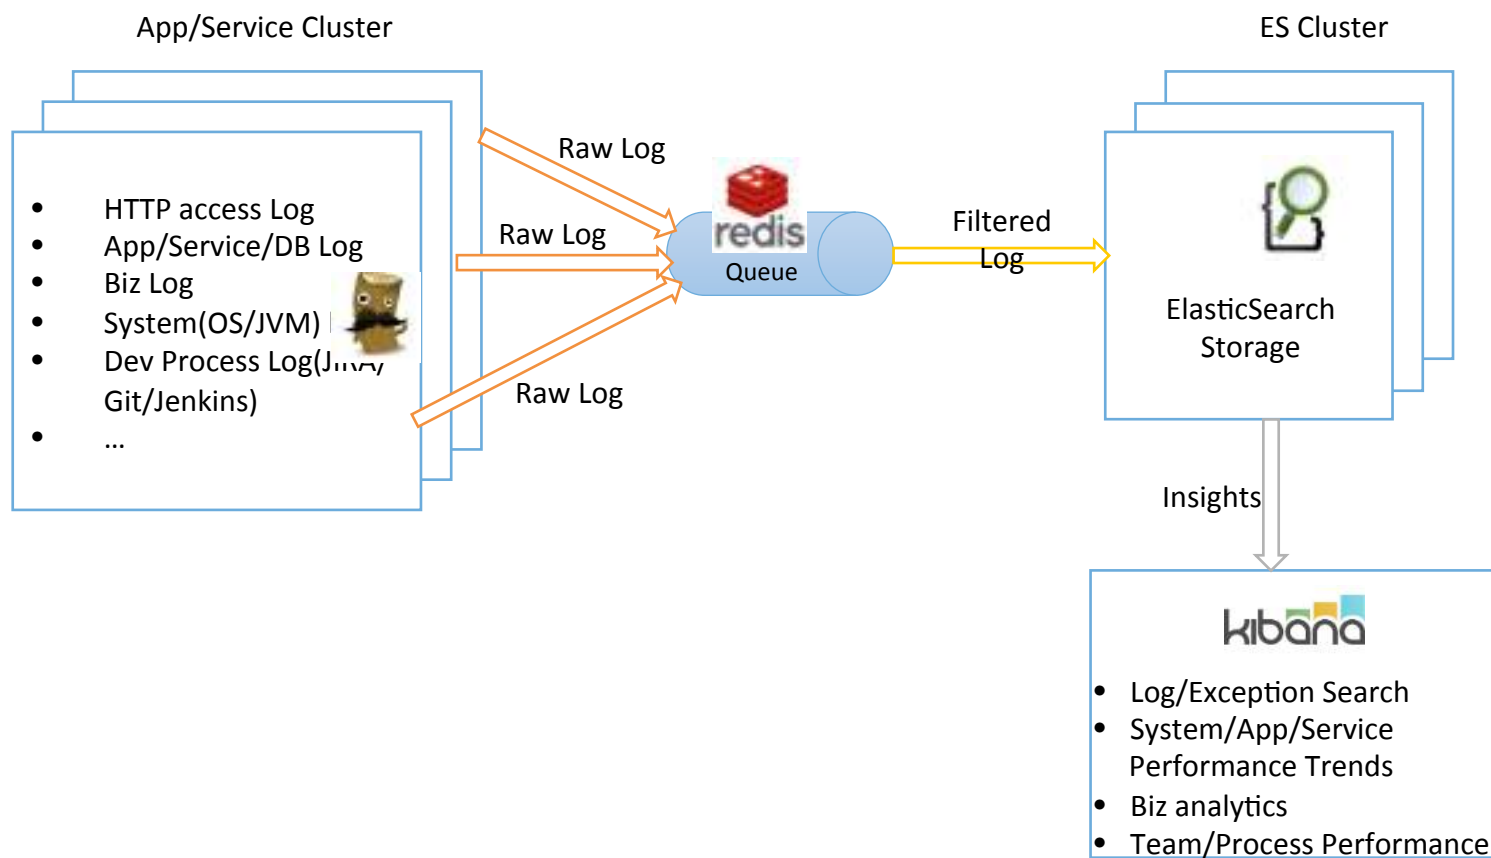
App/Service Cluster

- HTTP access Log
- App/Service/DB Log
- Biz Log
- System(OS/JVM) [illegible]
- Dev Process Log(J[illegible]/ Git/Jenkins)
- ...

Raw Log

Raw Log

Raw Log

redis

Queue

Filtered Log

ES Cluster

ElasticSearch Storage

Insights

kibana

- Log/Exception Search
- System/App/Service Performance Trends
- Biz analytics
- Team/Process Performance